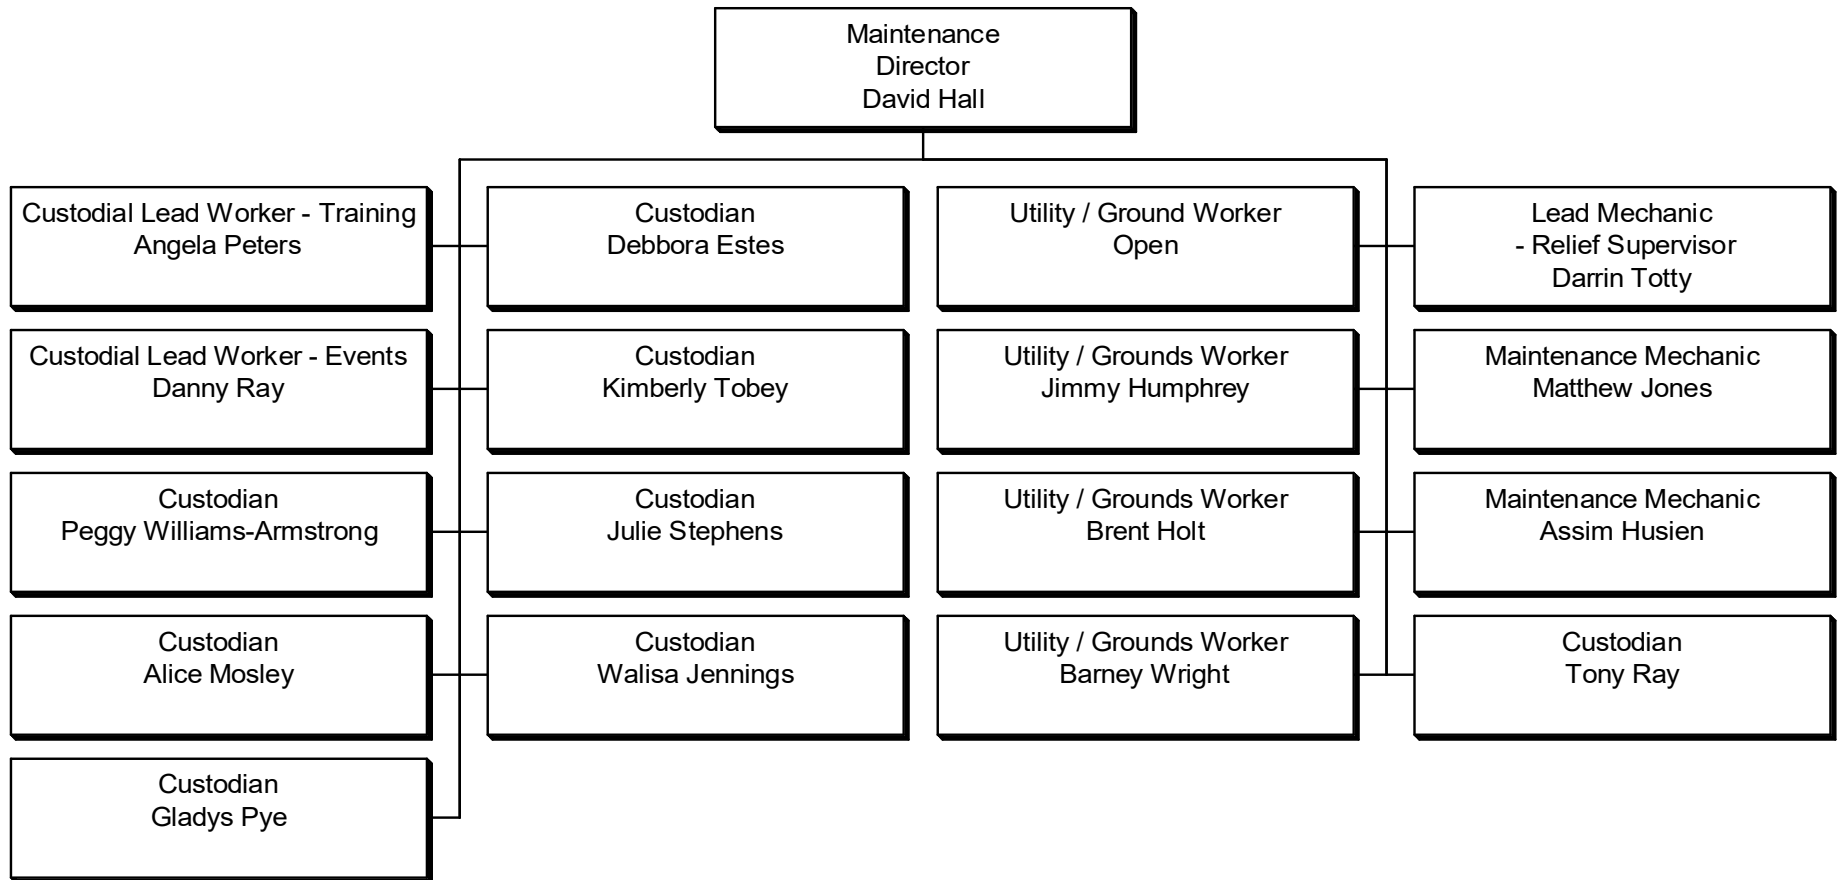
Maintenance
Director
David Hall

Custodial Lead Worker - Training
Angela Peters

Custodial Lead Worker - Events
Danny Ray

Custodian
Peggy Williams-Armstrong

Custodian
Alice Mosley

Custodian
Gladys Pye

Custodian
Debbora Estes

Custodian
Kimberly Tobey

Custodian
Julie Stephens

Custodian
Walisa Jennings

Utility / Ground Worker
Open

Utility / Grounds Worker
Jimmy Humphrey

Utility / Grounds Worker
Brent Holt

Utility / Grounds Worker
Barney Wright

Lead Mechanic
- Relief Supervisor
Darrin Totty

Maintenance Mechanic
Matthew Jones

Maintenance Mechanic
Assim Husien

Custodian
Tony Ray